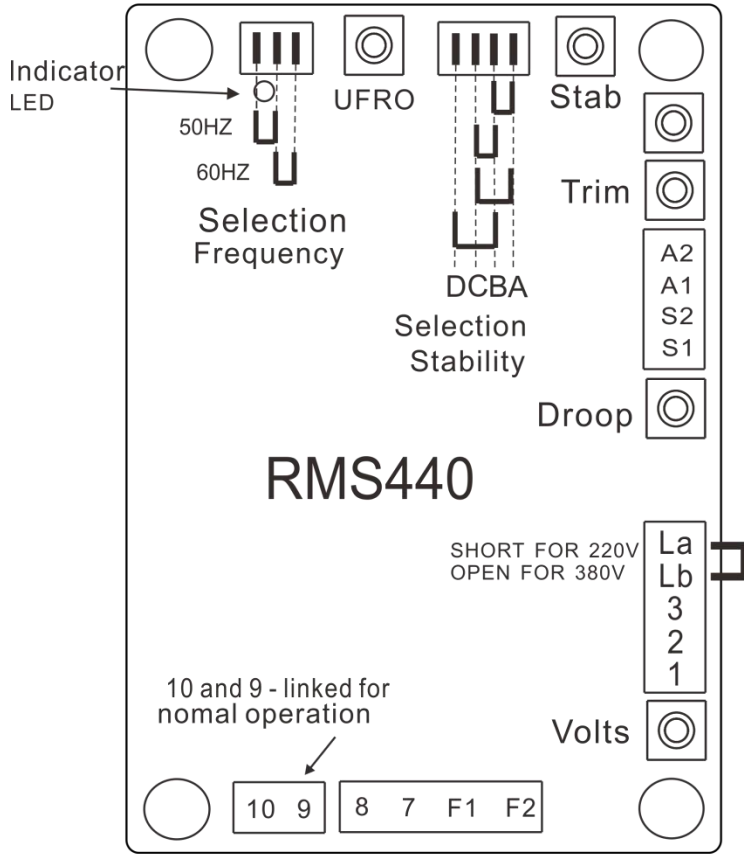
Indicator LED

UFRO

Stab

50HZ

60HZ

Trim

Selection Frequency

A2
A1
S2
S1

DCBA

Selection Stability

Droop

RMS440

SHORT FOR 220V
OPEN FOR 380V

La
Lb
3
2
1

10 and 9 - linked for nomal operation

Volts

10 9

8 7 F1 F2